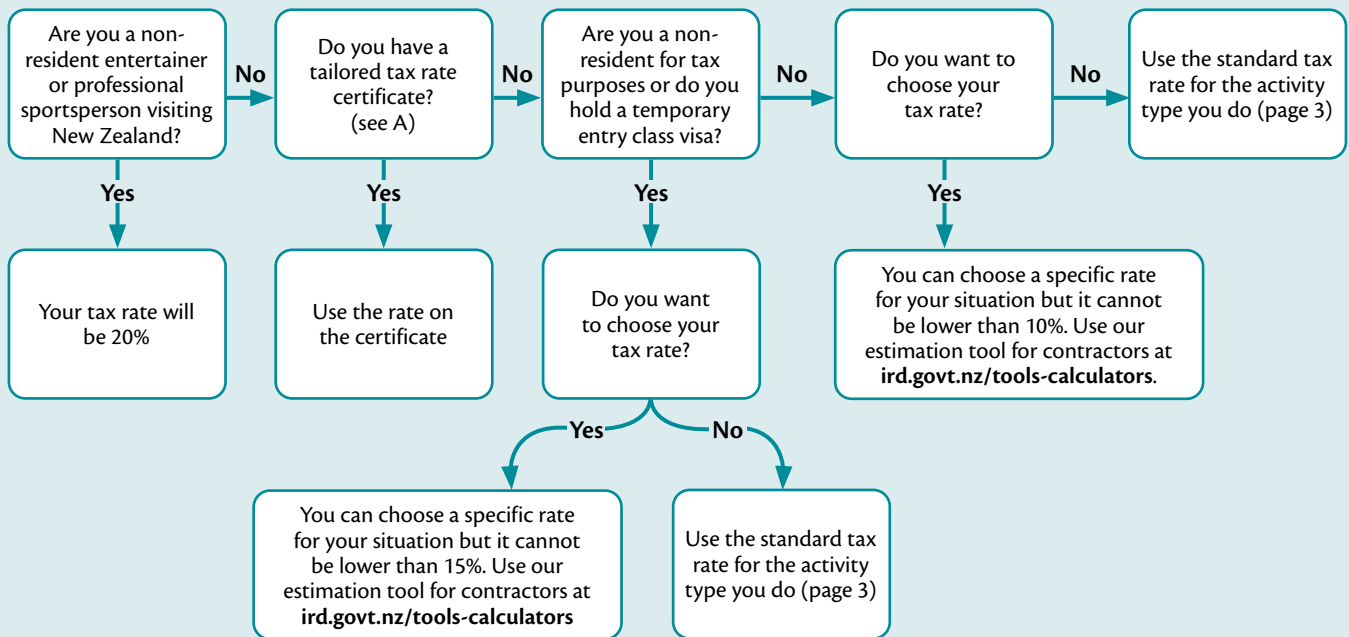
Are you a non-resident entertainer or professional sportsperson visiting New Zealand?

No

Do you have a tailored tax rate certificate? (see A)

No

Are you a non-resident for tax purposes or do you hold a temporary entry class visa?

No

Do you want to choose your tax rate?

No

Use the standard tax rate for the activity type you do (page 3)

Yes

Your tax rate will be 20%

Yes

Use the rate on the certificate

Yes

Do you want to choose your tax rate?

Yes

You can choose a specific rate for your situation but it cannot be lower than 10%. Use our estimation tool for contractors at **ird.govt.nz/tools-calculators**.

Yes

No

You can choose a specific rate for your situation but it cannot be lower than 15%. Use our estimation tool for contractors at **ird.govt.nz/tools-calculators**

Use the standard tax rate for the activity type you do (page 3)